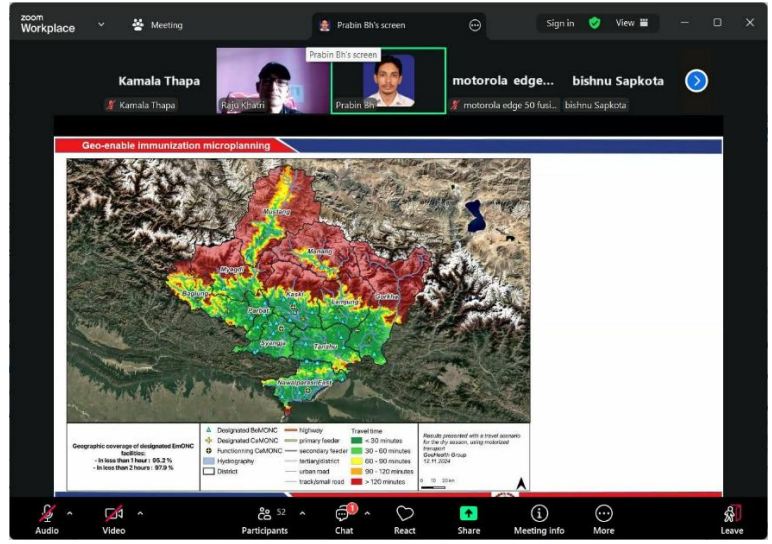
zoom Workplace

Meeting

Prabin Bh's screen

Sign in

View

Kamala Thapa

Prabin Bh's screen

motorola edge...

bishnu Sapkota

Kamala Thapa

Raju Khatri

Prabin Bh

motorola edge 50 fusi...

bishnu Sapkota

Geo-enable immunization microplanning

Mustang

Manang

Myagdi

Baglung

Kaski

Lamjung

Gorkha

Parbat

Syangja

Tanahu

Nawalparasi East

Geographic coverage of designated EmONC facilities:
- In less than 1 hour : 95.2 %
- In less than 2 hours : 97.9 %

Designated BeMONC
Designated CeMONC
Functioning CeMONC
Hydrography
District

highway
primary feeder
secondary feeder
tertiary/district
urban road
track/small road

Travel time
< 30 minutes
30 - 60 minutes
60 - 90 minutes
90 - 120 minutes
> 120 minutes

Results presented with a travel scenario for the dry season, using motorized transport
GeoHealth Group
12.11.2024

0 10 20 km

Audio

Video

Participants 52

Chat 1

React

Share

Meeting info

More

Leave